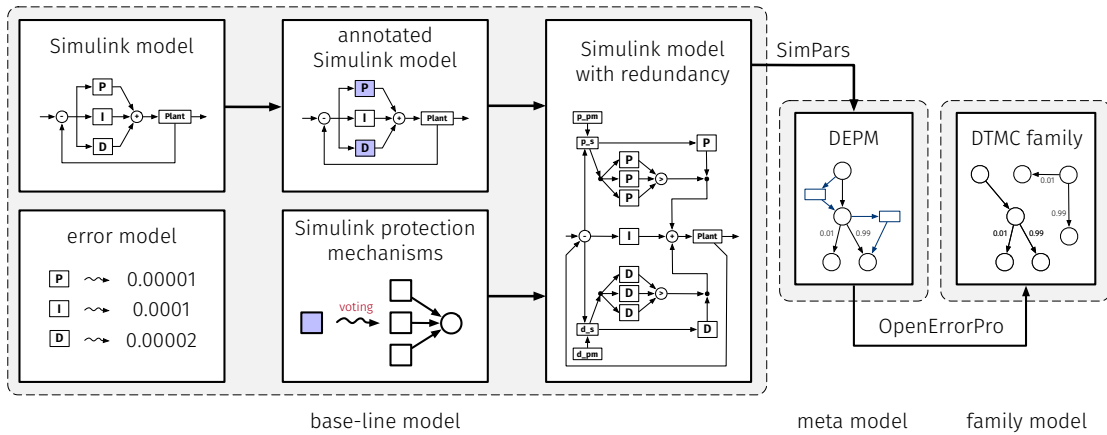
Simulink model

P
I
D
-
+
Plant

annotated Simulink model

P
I
D
-
+
Plant

Simulink model with redundancy

p_pm
p_s
P
P
P
P
>
-
I
+
Plant
D
D
D
>
d_s
D
d_pm

SimPars

DEPM

0.01
0.99

DTMC family

0.01
0.99
0.01
0.99

error model

P ⇝ 0.00001
I ⇝ 0.0001
D ⇝ 0.00002

Simulink protection mechanisms

voting

OpenErrorPro

base-line model

meta model

family model